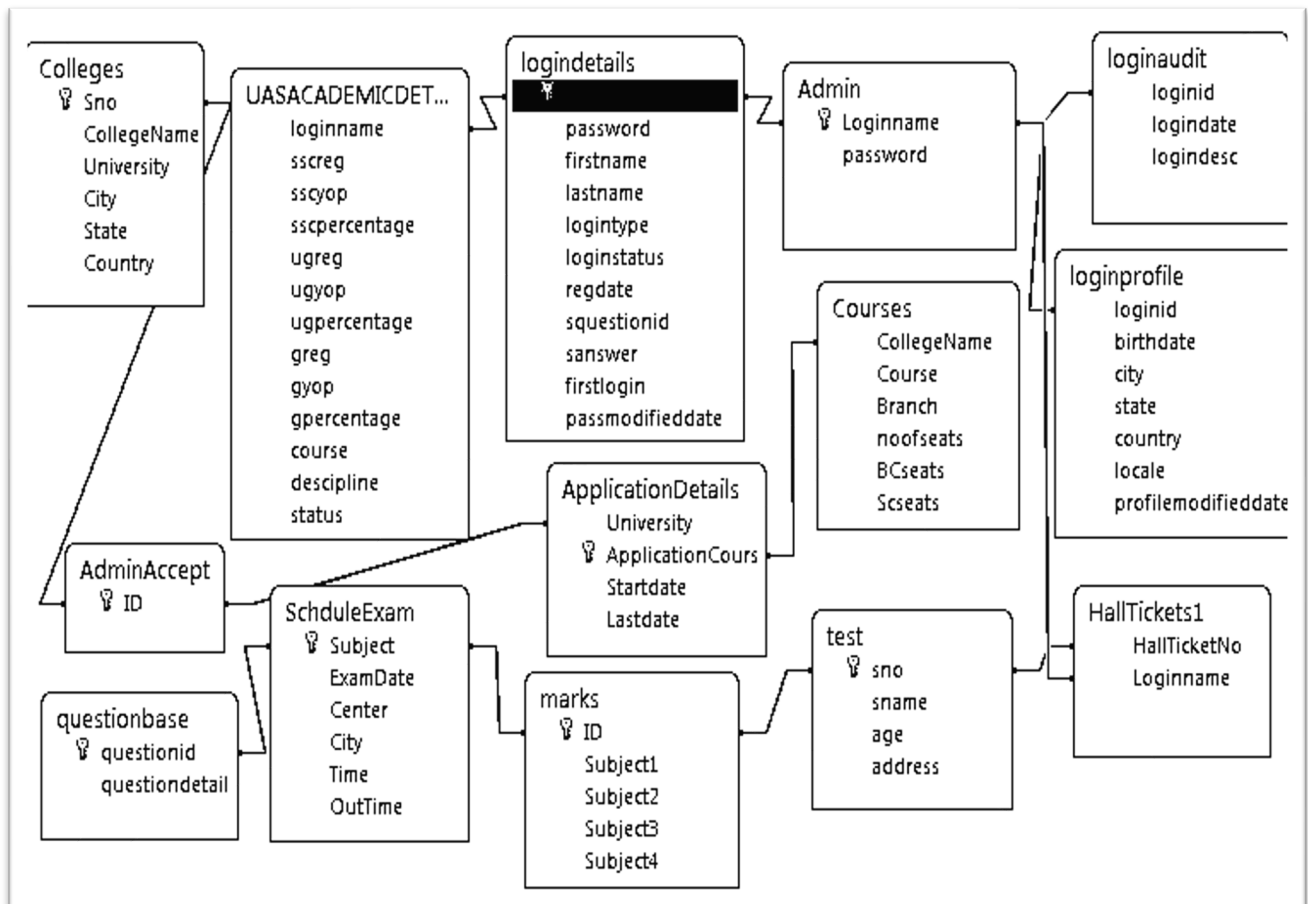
Colleges
Sno
CollegeName
University
City
State
Country

UASACADEMICDET...
loginname
sscreg
sscyop
sscpercentage
ugreg
ugyop
ugpercentage
greg
gyop
gpercentage
course
descipline
status

logindetails
password
firstname
lastname
logintype
loginstatus
regdate
squestionid
sanswer
firstlogin
passmodifieddate

Admin
Loginname
password

loginaudit
loginid
logindate
logindesc

loginprofile
loginid
birthdate
city
state
country
locale
profilemodifieddate

Courses
CollegeName
Course
Branch
noofseats
BCseats
Scseats

ApplicationDetails
University
ApplicationCours
Startdate
Lastdate

AdminAccept
ID

SchduleExam
Subject
ExamDate
Center
City
Time
OutTime

questionbase
questionid
questiondetail

marks
ID
Subject1
Subject2
Subject3
Subject4

test
sno
sname
age
address

HallTickets1
HallTicketNo
Loginname